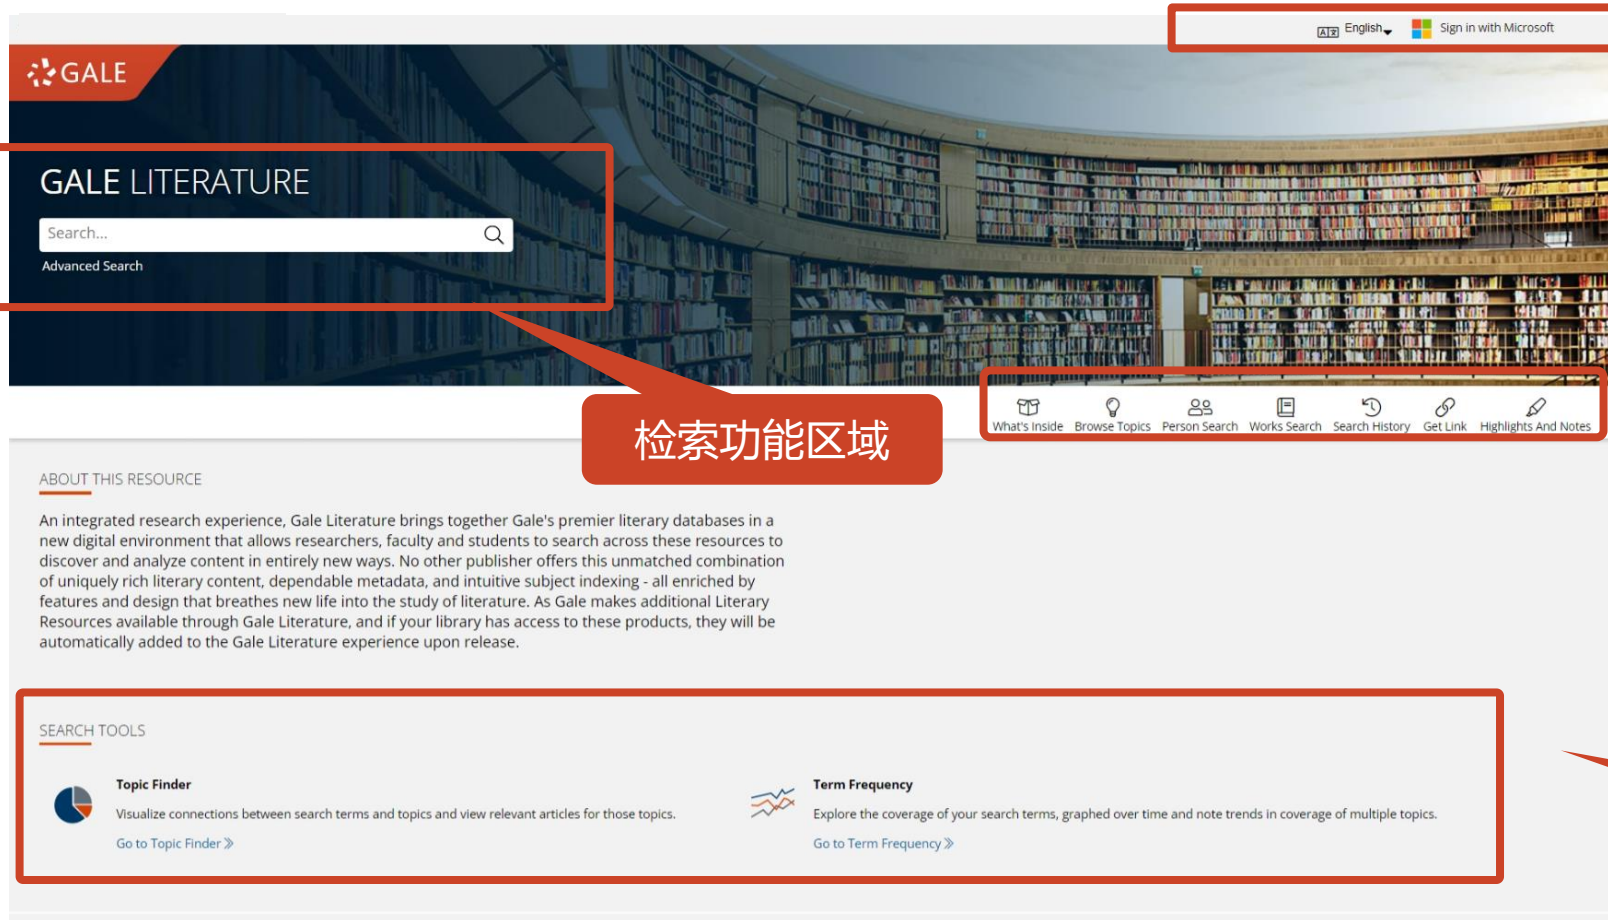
English Sign in with Microsoft

GALE

GALE LITERATURE

Search...

Advanced Search

检索功能区域

What's Inside Browse Topics Person Search Works Search Search History Get Link Highlights And Notes

ABOUT THIS RESOURCE

An integrated research experience, Gale Literature brings together Gale's premier literary databases in a new digital environment that allows researchers, faculty and students to search across these resources to discover and analyze content in entirely new ways. No other publisher offers this unmatched combination of uniquely rich literary content, dependable metadata, and intuitive subject indexing - all enriched by features and design that breathes new life into the study of literature. As Gale makes additional Literary Resources available through Gale Literature, and if your library has access to these products, they will be automatically added to the Gale Literature experience upon release.

SEARCH TOOLS

Topic Finder

Visualize connections between search terms and topics and view relevant articles for those topics.

Go to Topic Finder

Term Frequency

Explore the coverage of your search terms, graphed over time and note trends in coverage of multiple topics.

Go to Term Frequency